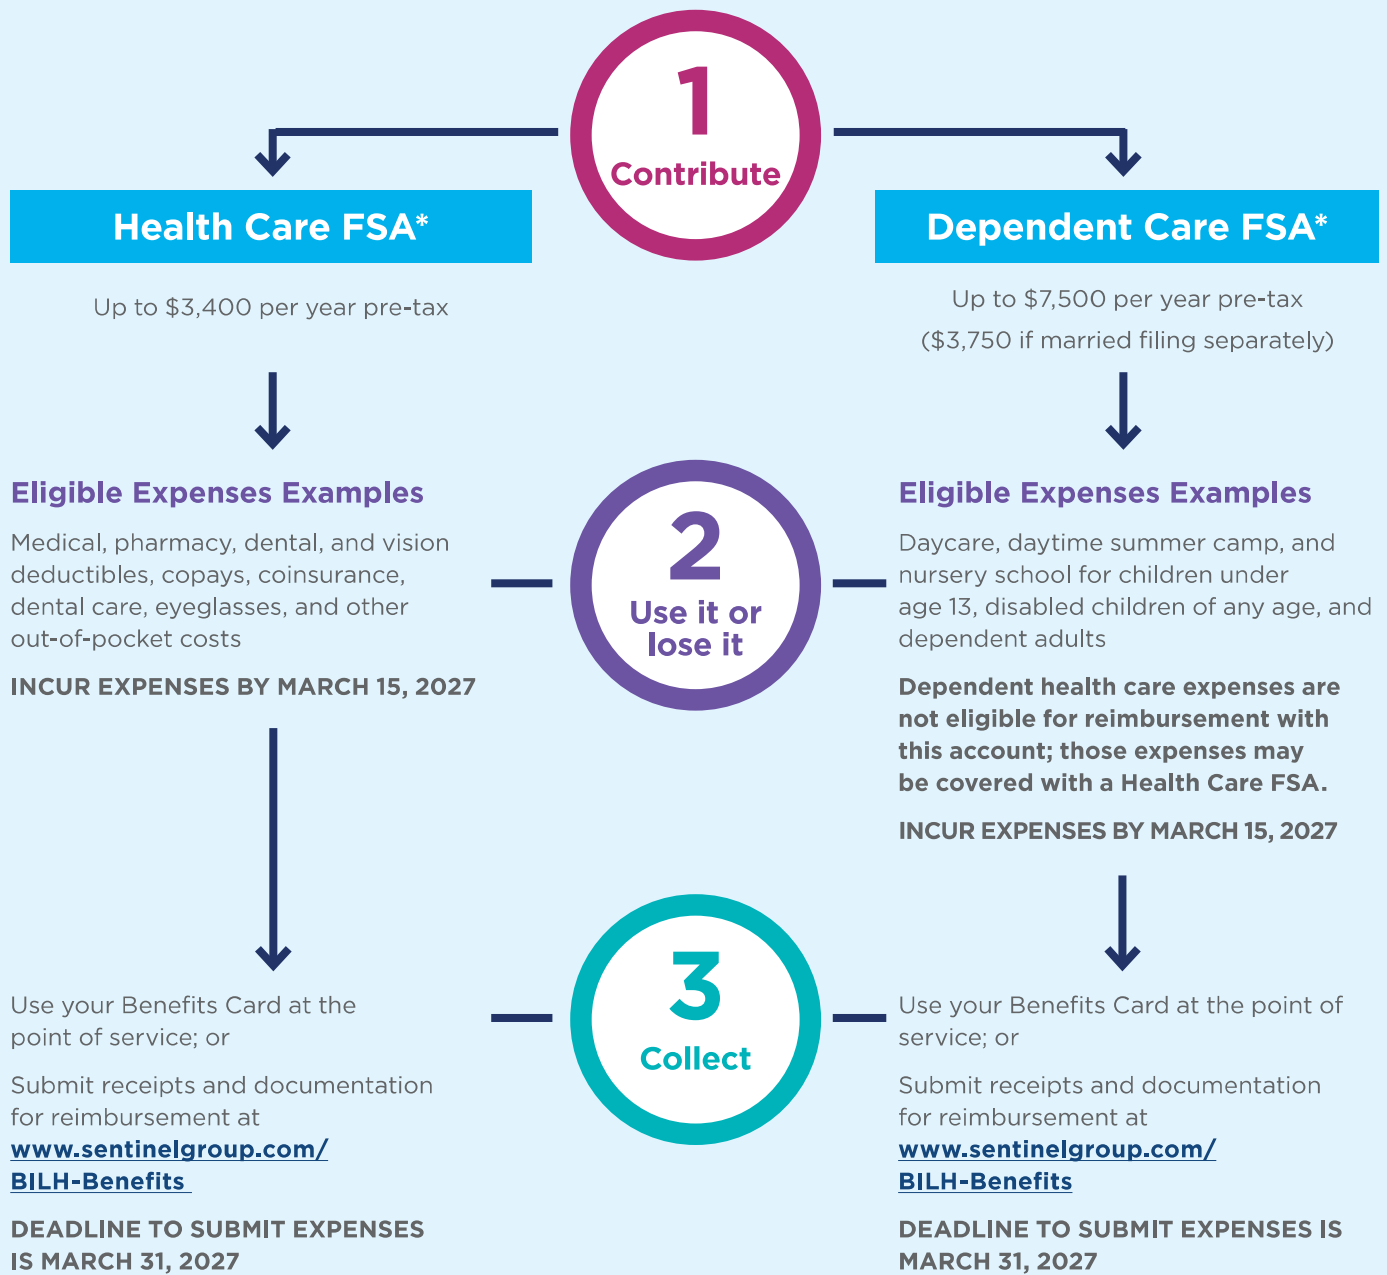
1
Contribute

Health Care FSA*

Up to $3,400 per year pre-tax

Dependent Care FSA*

Up to $7,500 per year pre-tax
($3,750 if married filing separately)

Eligible Expenses Examples

Medical, pharmacy, dental, and vision deductibles, copays, coinsurance, dental care, eyeglasses, and other out-of-pocket costs

INCUR EXPENSES BY MARCH 15, 2027

2
Use it or lose it

Eligible Expenses Examples

Daycare, daytime summer camp, and nursery school for children under age 13, disabled children of any age, and dependent adults

Dependent health care expenses are not eligible for reimbursement with this account; those expenses may be covered with a Health Care FSA.

INCUR EXPENSES BY MARCH 15, 2027

Use your Benefits Card at the point of service; or

Submit receipts and documentation for reimbursement at www.sentinelgroup.com/BILH-Benefits

DEADLINE TO SUBMIT EXPENSES IS MARCH 31, 2027

3
Collect

Use your Benefits Card at the point of service; or

Submit receipts and documentation for reimbursement at www.sentinelgroup.com/BILH-Benefits

DEADLINE TO SUBMIT EXPENSES IS MARCH 31, 2027